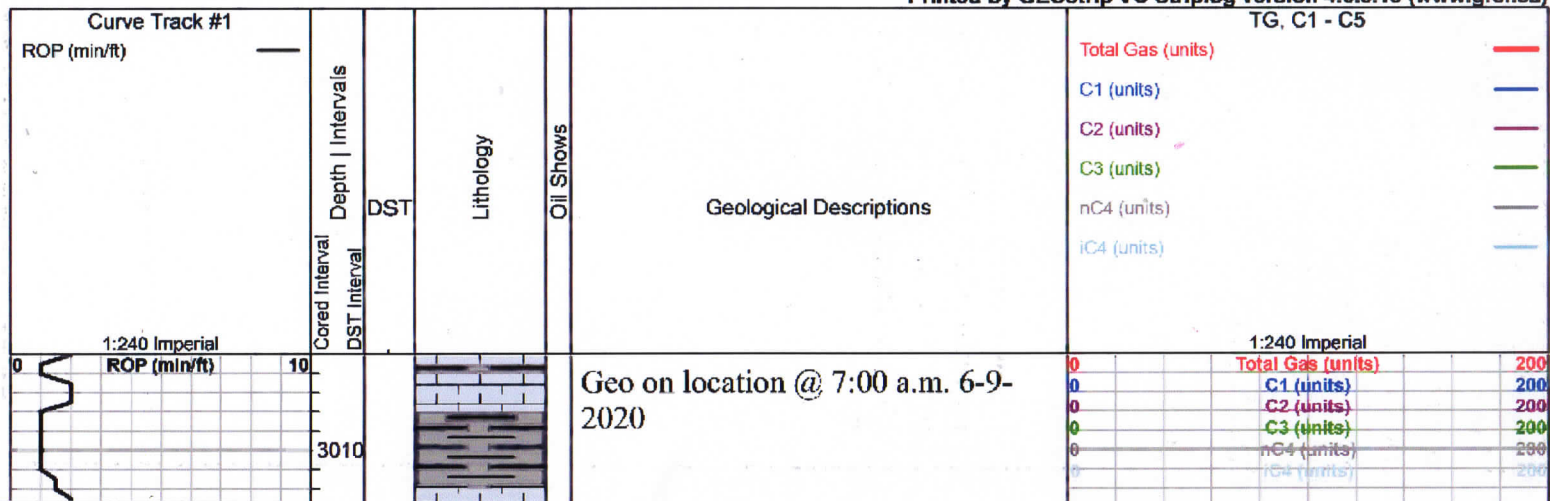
Printed by GEOstrip VC Striplog version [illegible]

Curve Track #1

ROP (min/ft)

1:240 Imperial

Depth | Intervals

Cored Interval

DST Interval

DST

Lithology

Oil Shows

Geological Descriptions

TG, C1 - C5

Total Gas (units)

C1 (units)

C2 (units)

C3 (units)

nC4 (units)

iC4 (units)

1:240 Imperial

0 ROP (min/ft) 10

3010

Geo on location @ 7:00 a.m. 6-9-2020

0 Total Gas (units) 200

0 C1 (units) 200

0 C2 (units) 200

0 C3 (units) 200

0 nC4 (units) 200

0 iC4 (units) 200